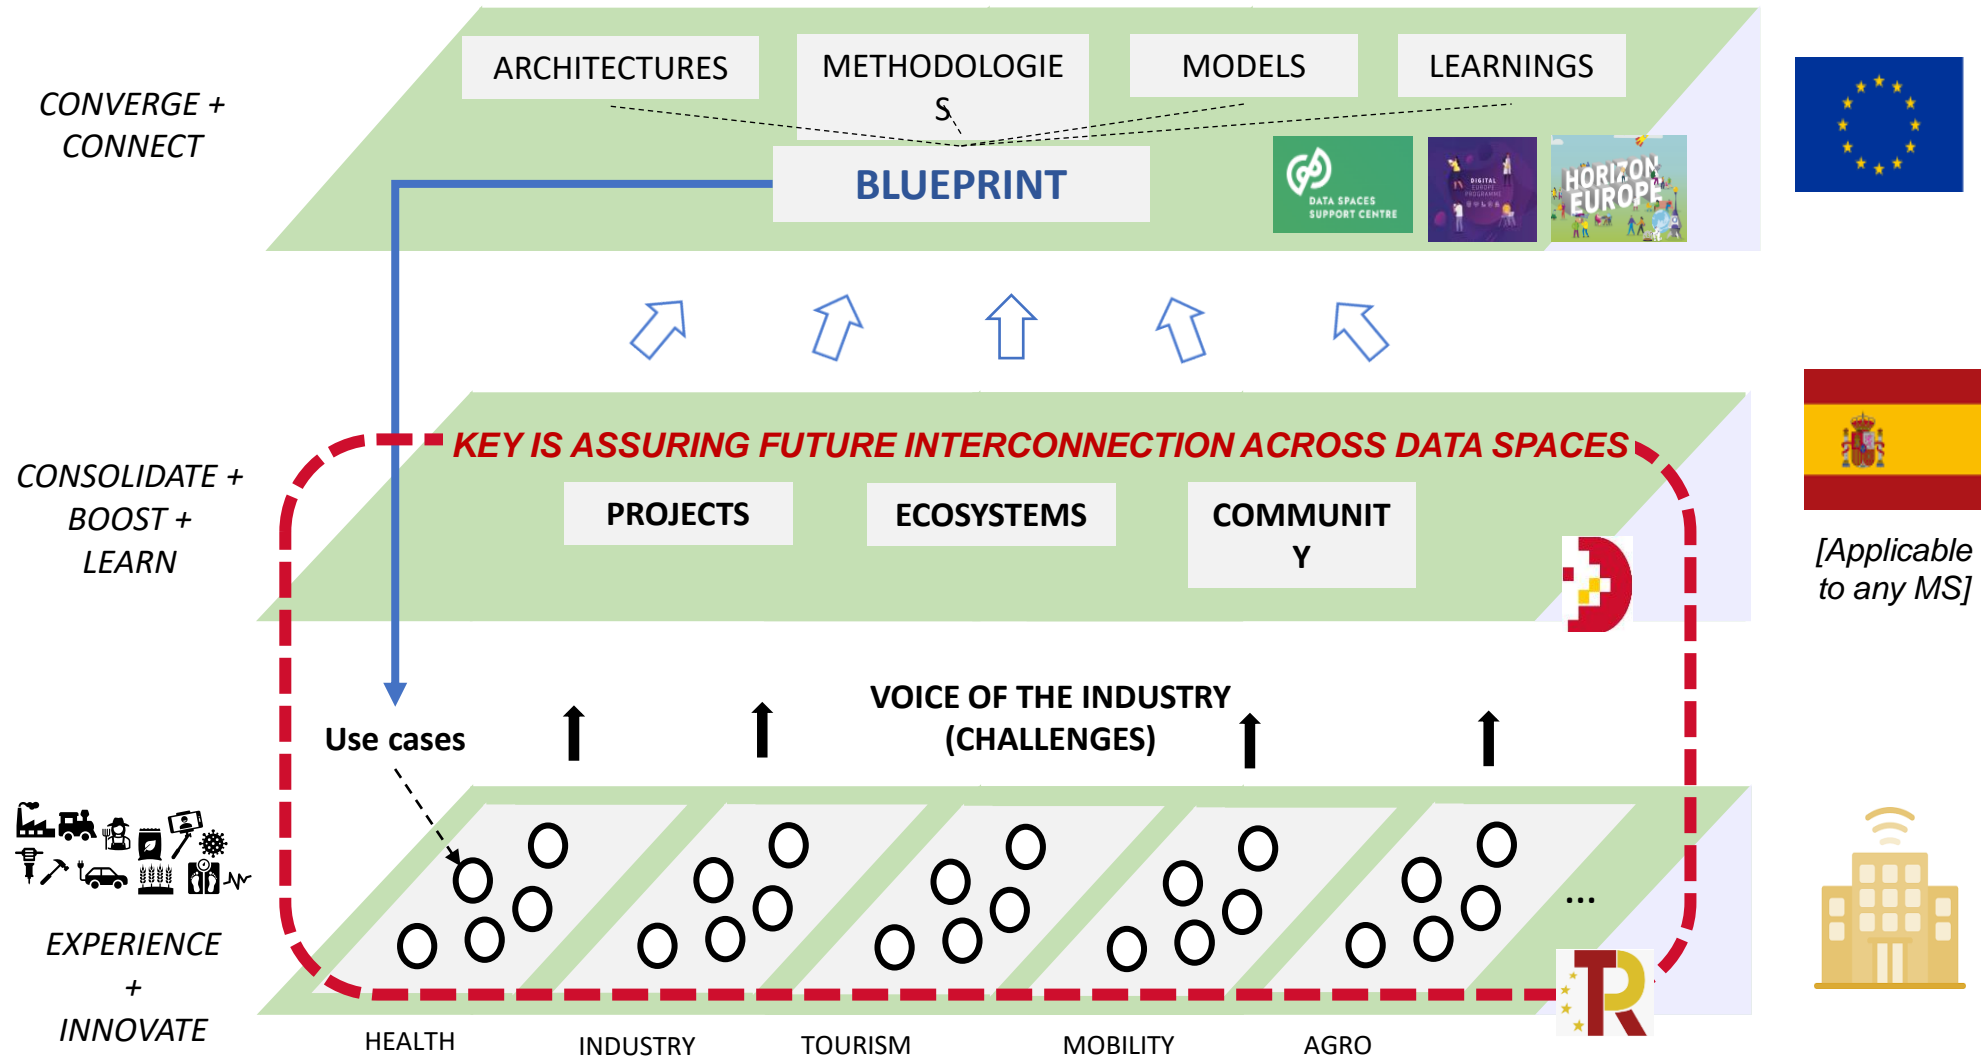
CONVERGE + CONNECT

ARCHITECTURES

METHODOLOGIES

MODELS

LEARNINGS

BLUEPRINT

DATA SPACES SUPPORT CENTRE

DIGITAL EUROPE PROGRAMME

HORIZON EUROPE

CONSOLIDATE + BOOST + LEARN

KEY IS ASSURING FUTURE INTERCONNECTION ACROSS DATA SPACES

PROJECTS

ECOSYSTEMS

COMMUNITY

[Applicable to any MS]

Use cases

VOICE OF THE INDUSTRY (CHALLENGES)

EXPERIENCE + INNOVATE

...

HEALTH

INDUSTRY

TOURISM

MOBILITY

AGRO